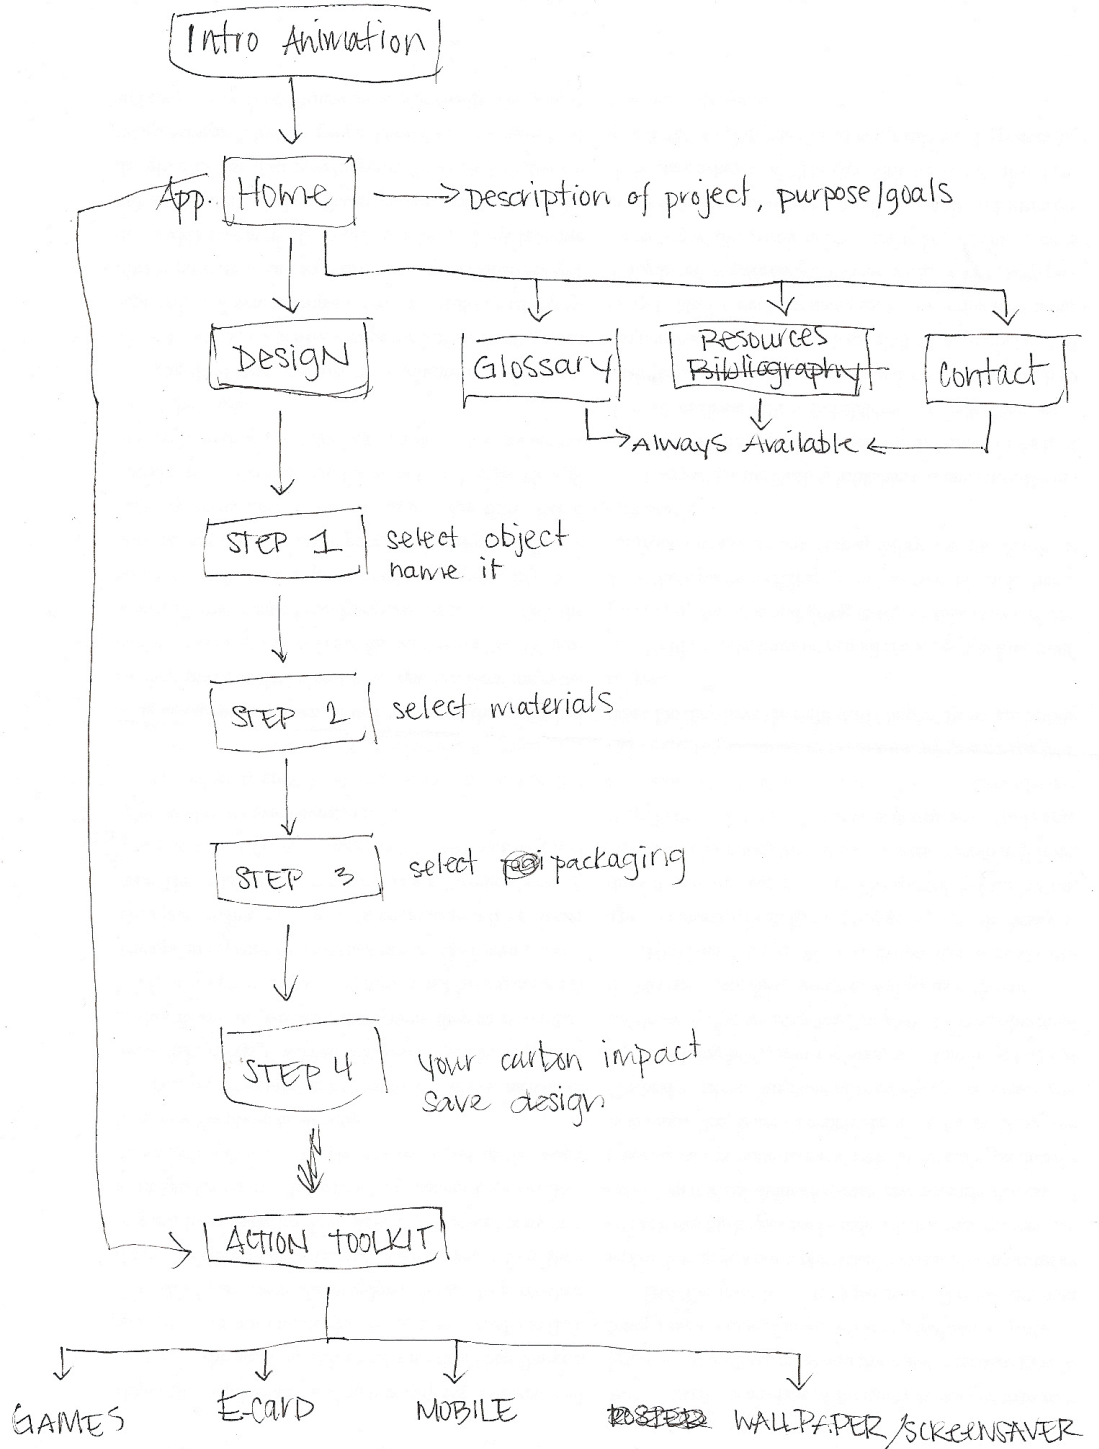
Intro Animation

App. Home

Description of project, purpose/goals

Design

Glossary

Resources
~~Bibliography~~

Contact

Always Available

STEP 1

select object
name it

STEP 2

select materials

STEP 3

select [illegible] packaging

STEP 4

your carbon impact
save design

ACTION TOOLKIT

GAMES

E-card

MOBILE

~~POSTER~~ WALLPAPER/SCREENSAVER